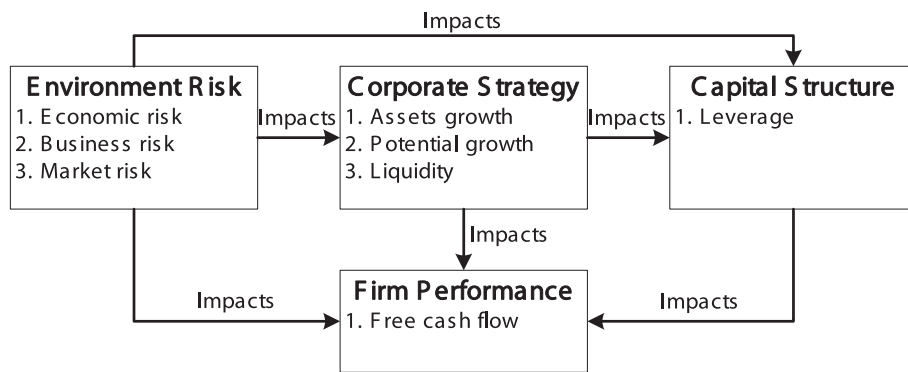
Impacts

Environment Risk
1. Economic risk
2. Business risk
3. Market risk

Impacts

Corporate Strategy
1. Assets growth
2. Potential growth
3. Liquidity

Impacts

Capital Structure
1. Leverage

Impacts

Impacts

Firm Performance
1. Free cash flow

Impacts